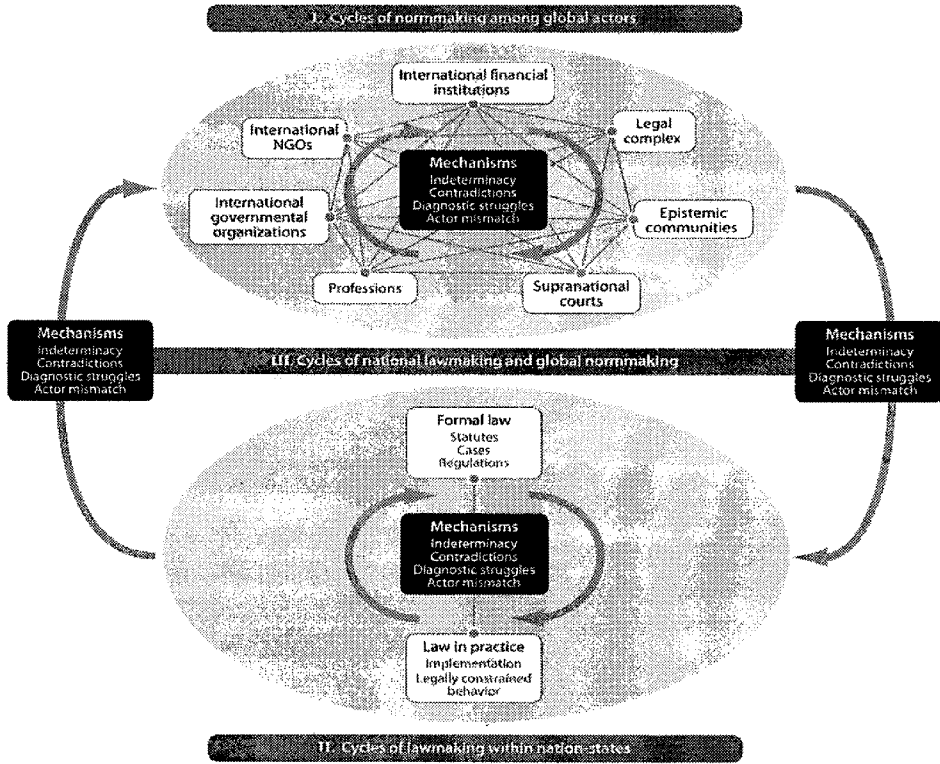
I. Cycles of normmaking among global actors

International financial institutions

International NGOs

Legal complex

Mechanisms
Indeterminacy
Contradictions
Diagnostic struggles
Actor mismatch

International governmental organizations

Epistemic communities

Professions

Supranational courts

Mechanisms
Indeterminacy
Contradictions
Diagnostic struggles
Actor mismatch

III. Cycles of national lawmaking and global normmaking

Mechanisms
Indeterminacy
Contradictions
Diagnostic struggles
Actor mismatch

Formal law
Statutes
Cases
Regulations

Mechanisms
Indeterminacy
Contradictions
Diagnostic struggles
Actor mismatch

Law in practice
Implementation
Legally constrained behavior

II. Cycles of lawmaking within nation-states